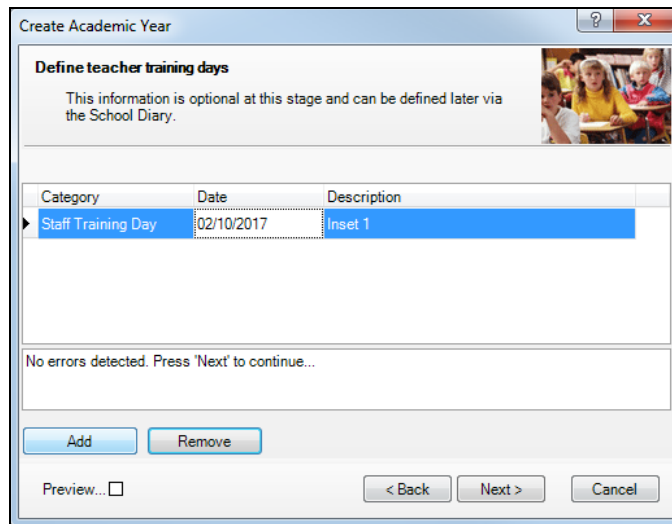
Create Academic Year

?

Define teacher training days

This information is optional at this stage and can be defined later via the School Diary.

| Category | Date | Description |
|---|---|---|
| Staff Training Day | 02/10/2017 | Inset 1 |

No errors detected. Press 'Next' to continue...

Add

Remove

Preview...

< Back

Next >

Cancel